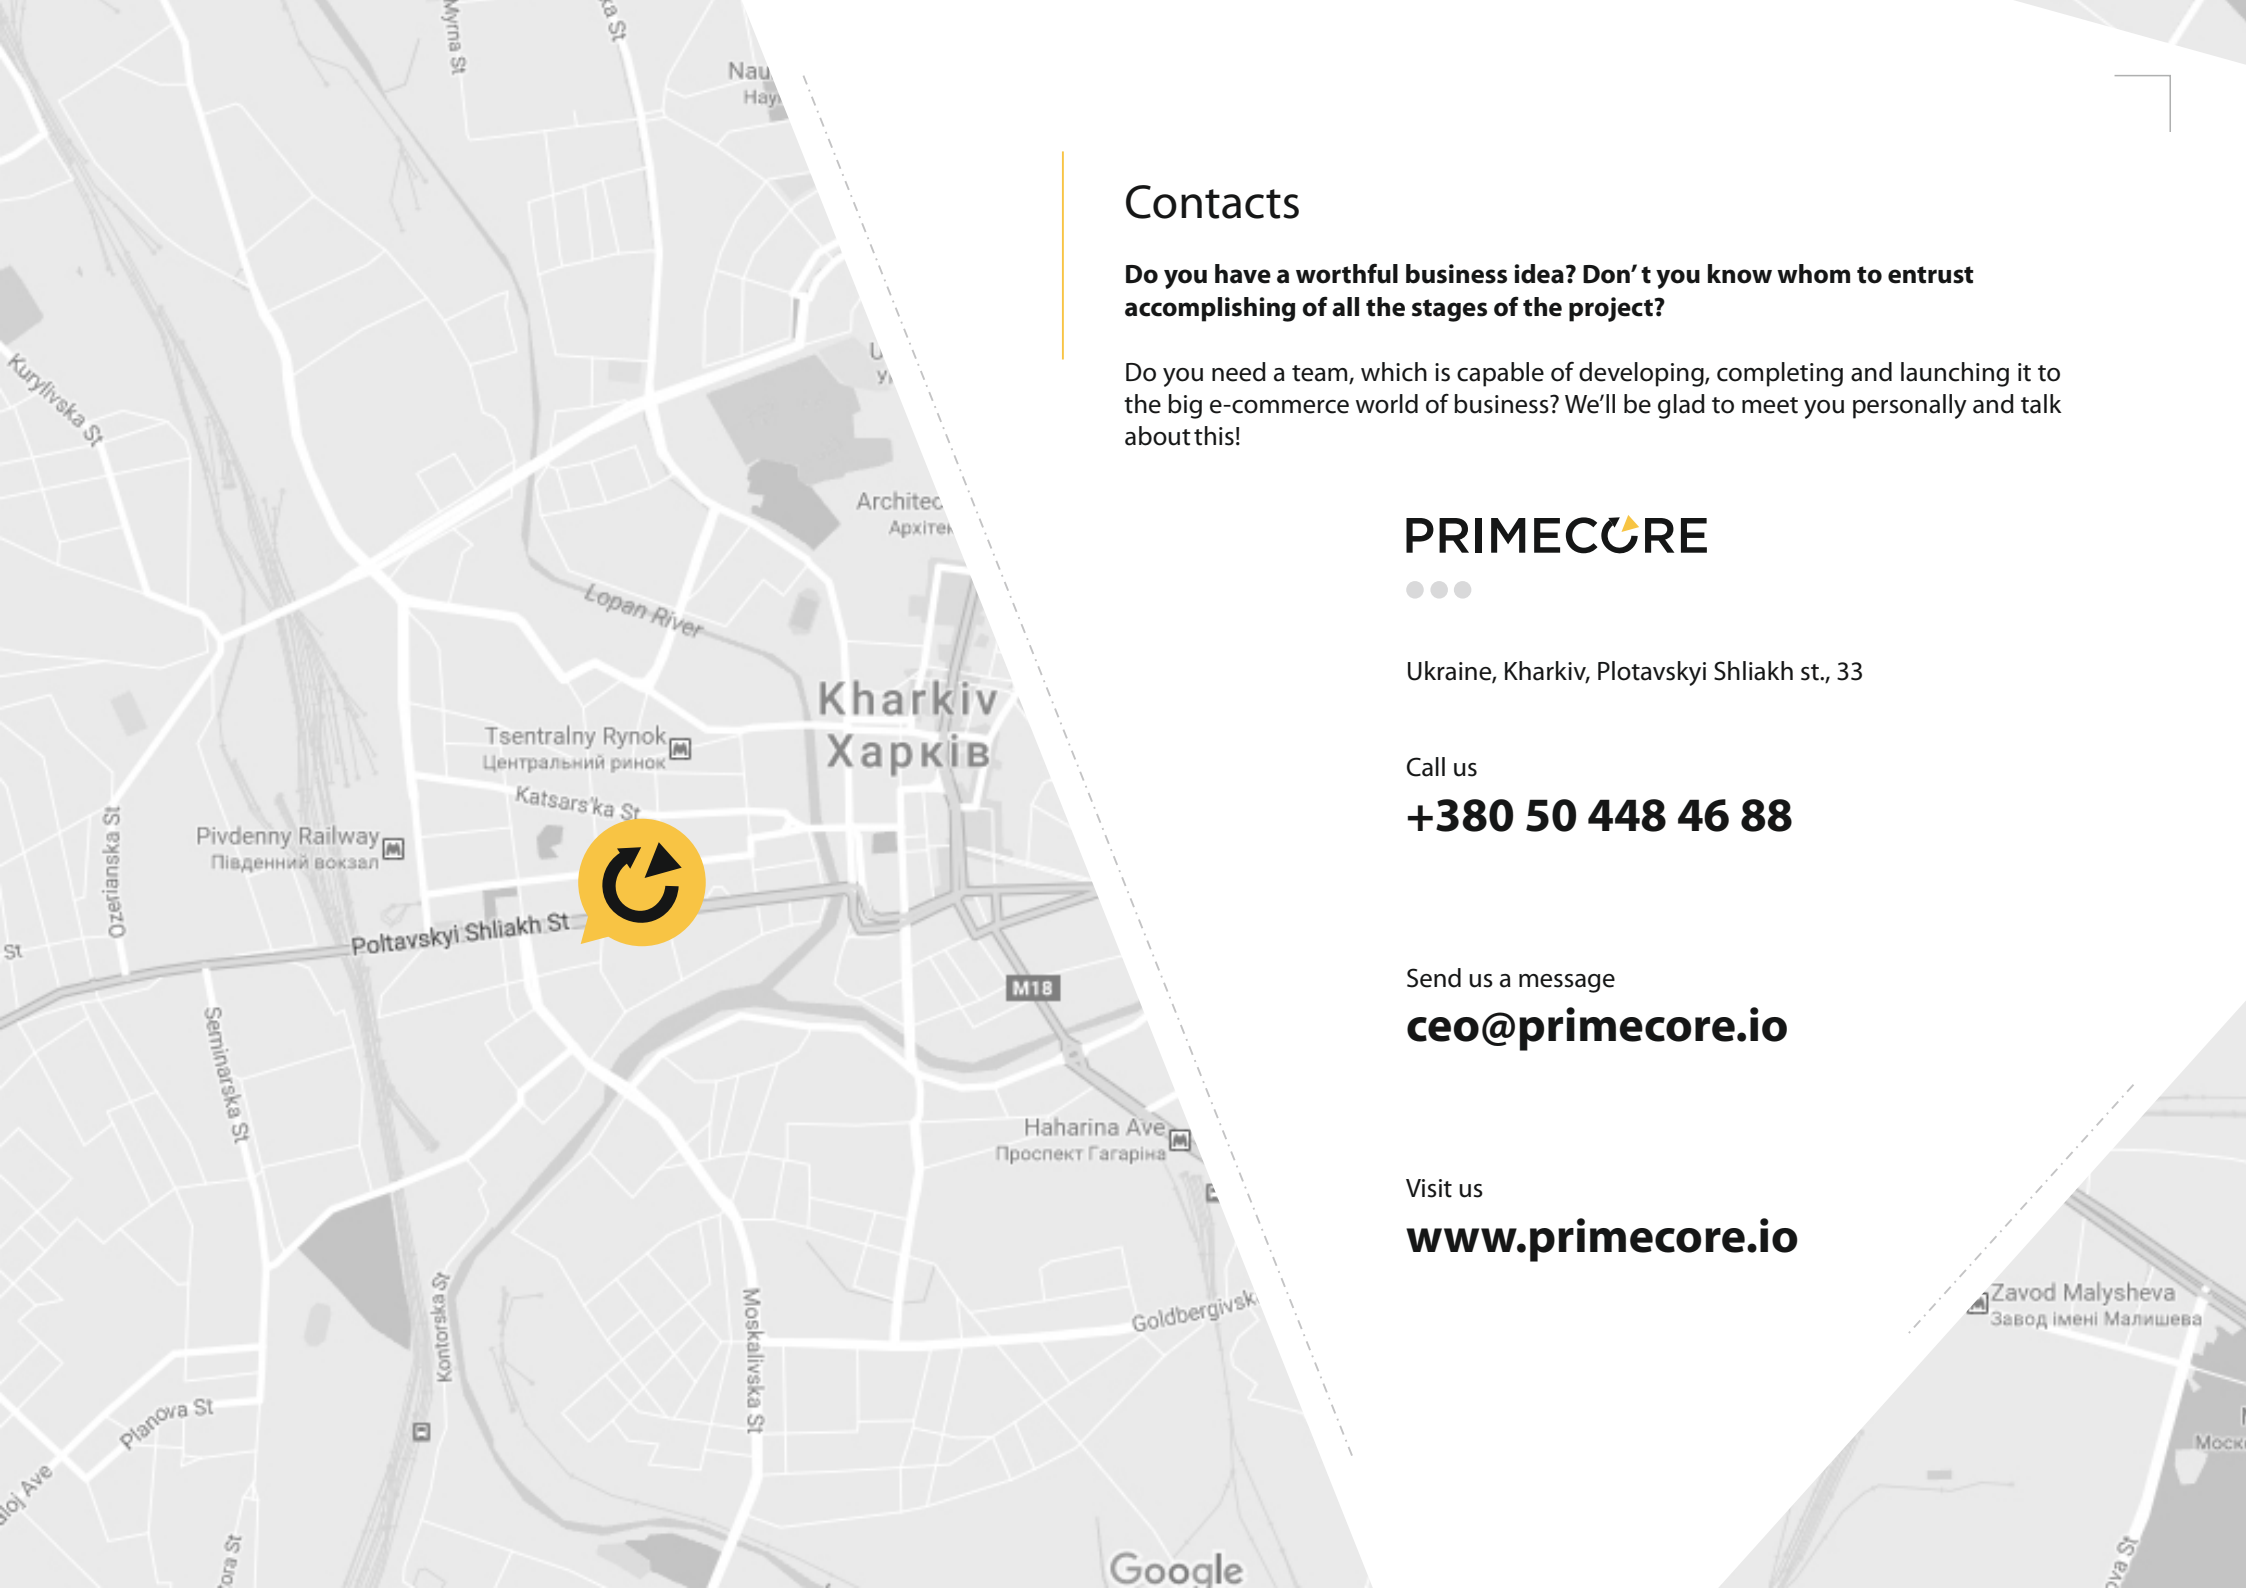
Myrna St

Nau
Hay

Kurylivska St

Lopan River

Architec
Архітек

Kharkiv
Харків

Tsentralny Rynok
Центральний ринок

Katsars'ka St

Pivdenny Railway
Південний вокзал

Ozerianska St

Poltavskyi Shliakh St

M18

Seminarska St

Haharina Ave
Проспект Гагаріна

Kontorska St

Moskalivska St

Goldbergivsk

Planova St

Google

Zavod Malysheva
Завод імені Малишева

Contacts

**Do you have a worthful business idea? Don' t you know whom to entrust accomplishing of all the stages of the project?**

Do you need a team, which is capable of developing, completing and launching it to the big e-commerce world of business? We'll be glad to meet you personally and talk about this!

PRIMECORE

Ukraine, Kharkiv, Plotavskyi Shliakh st., 33

Call us
+380 50 448 46 88

Send us a message
ceo@primecore.io

Visit us
www.primecore.io